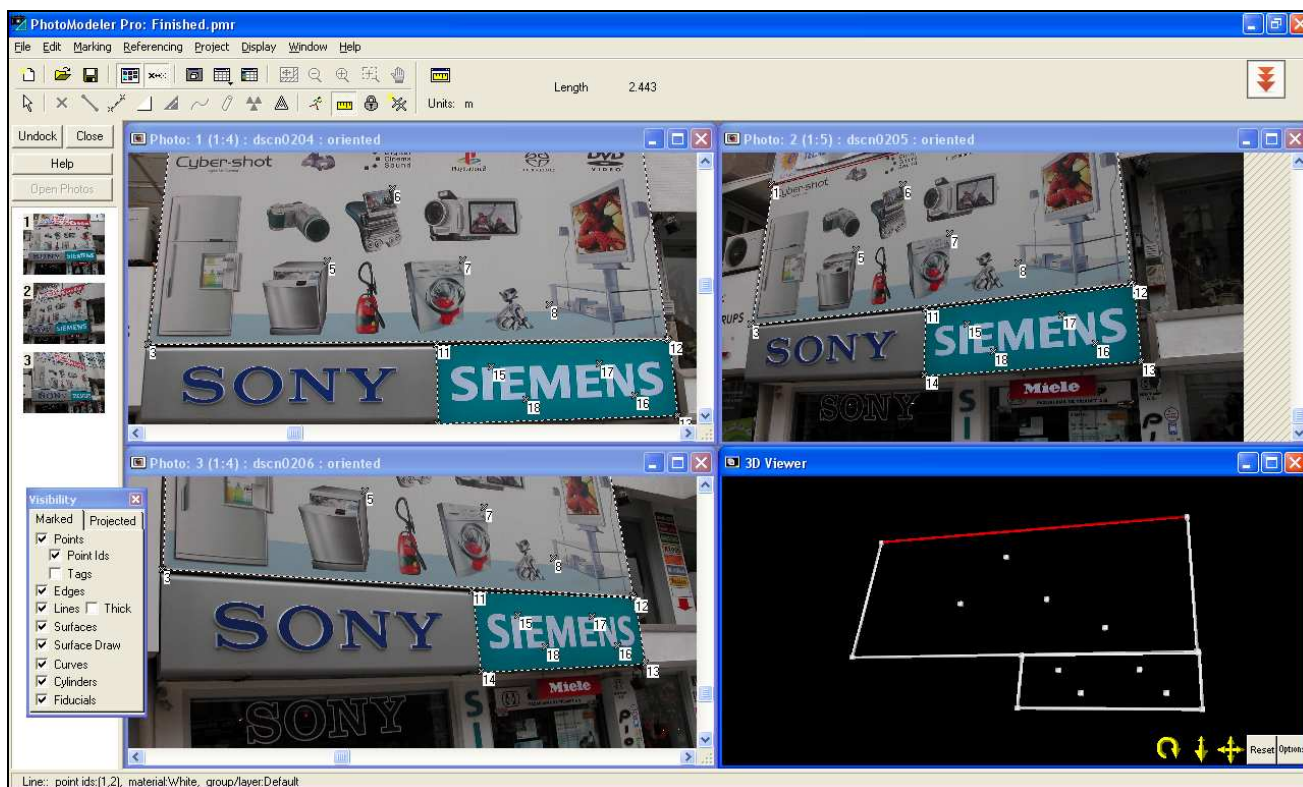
PhotoModeler Pro: Finished.pmr

File Edit Marking Referencing Project Display Window Help

Length 2.443

Units: m

Undock Close

Help

Open Photos

1

2

3

Photo: 1 (1:4) : dscn0204 : oriented

Cyber-shot

6 5 7 8 3 11 12 15 17 18 16 13

SONY SIEMENS

Photo: 2 (1:5) : dscn0205 : oriented

1 Cyber-shot 6 7 5 8 12 11 17 15 16 18 3 14 13

SONY SIEMENS Miele SONY

Photo: 3 (1:4) : dscn0206 : oriented

5 7 8 3 11 12 15 17 18 16 14 13

SONY SIEMENS Miele SONY

3D Viewer

Reset Options

Visibility

Marked Projected

Points

Point Ids

Tags

Edges

Lines Thick

Surfaces

Surface Draw

Curves

Cylinders

Fiducials

Line:: point ids:{1,2}, material:White, group/layer:Default